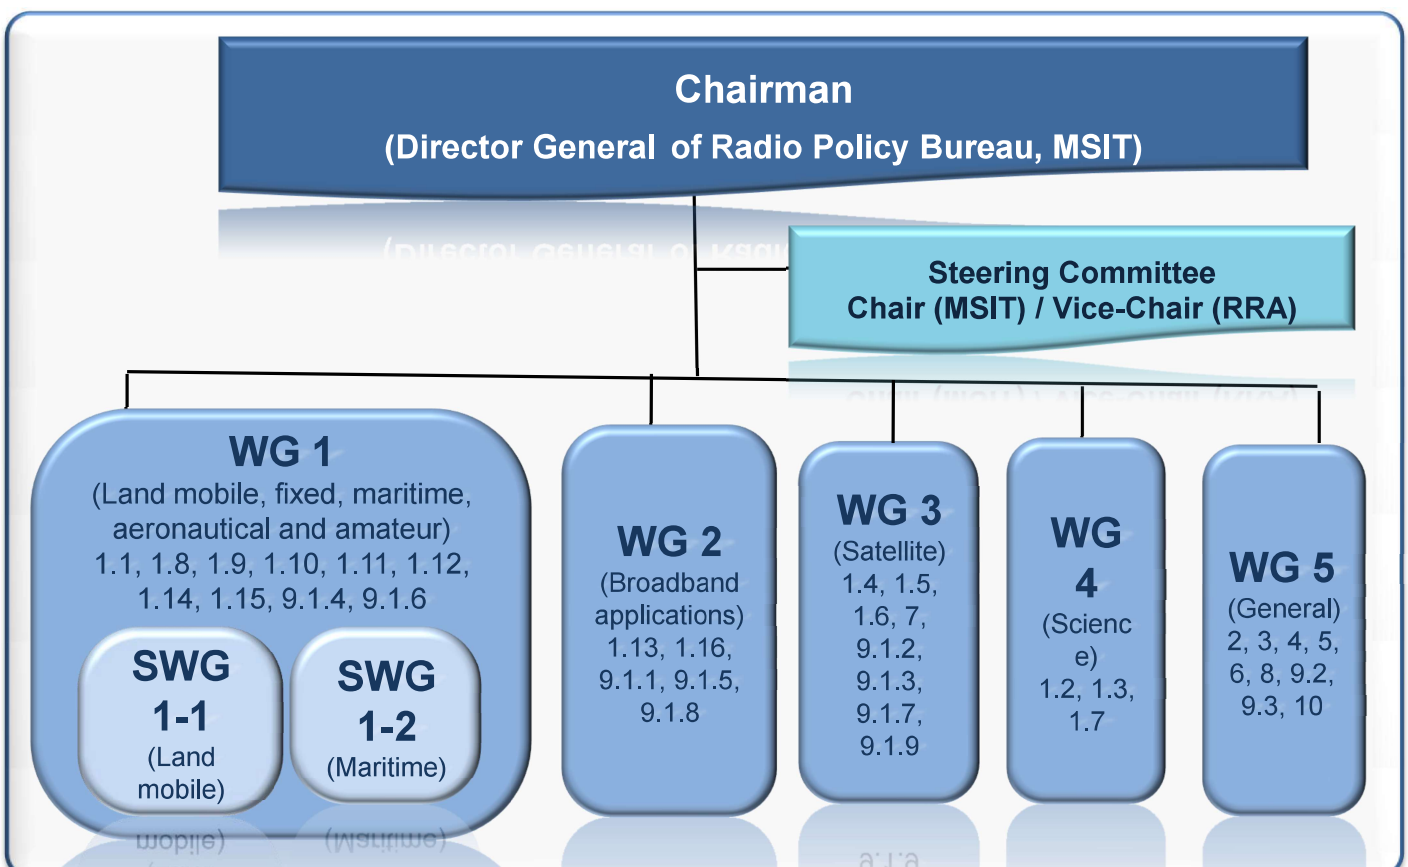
Chairman
(Director General of Radio Policy Bureau, MSIT)

Steering Committee
Chair (MSIT) / Vice-Chair (RRA)

WG 1
(Land mobile, fixed, maritime, aeronautical and amateur)
1.1, 1.8, 1.9, 1.10, 1.11, 1.12, 1.14, 1.15, 9.1.4, 9.1.6

SWG 1-1
(Land mobile)

SWG 1-2
(Maritime)

WG 2
(Broadband applications)
1.13, 1.16, 9.1.1, 9.1.5, 9.1.8

WG 3
(Satellite)
1.4, 1.5, 1.6, 7, 9.1.2, 9.1.3, 9.1.7, 9.1.9

WG 4
(Science)
1.2, 1.3, 1.7

WG 5
(General)
2, 3, 4, 5, 6, 8, 9.2, 9.3, 10